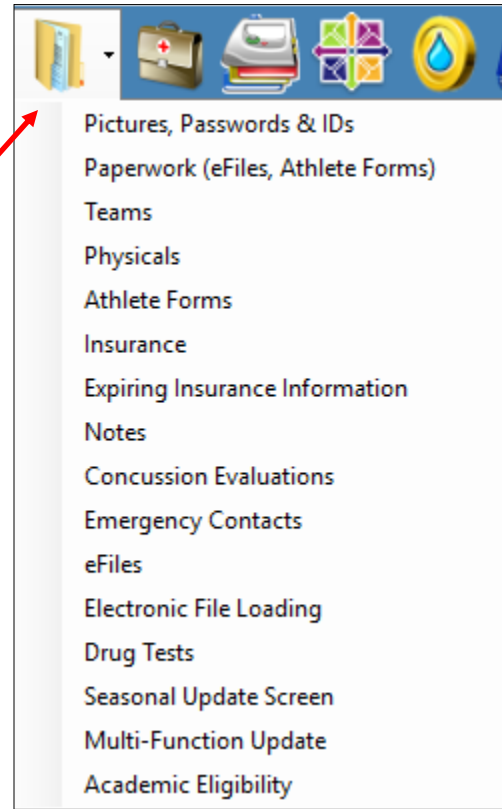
Pictures, Passwords & IDs
Paperwork (eFiles, Athlete Forms)
Teams
Physicals
Athlete Forms
Insurance
Expiring Insurance Information
Notes
Concussion Evaluations
Emergency Contacts
eFiles
Electronic File Loading
Drug Tests
Seasonal Update Screen
Multi-Function Update
Academic Eligibility